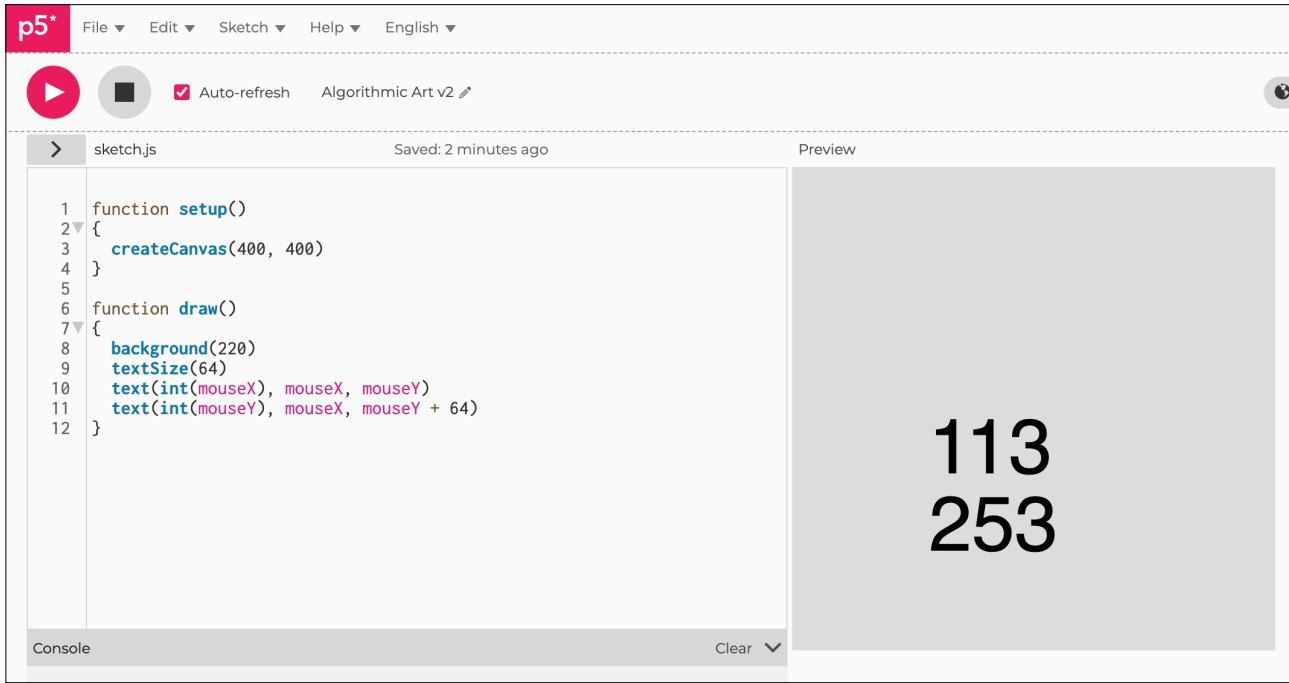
p5* File ▾ Edit ▾ Sketch ▾ Help ▾ English ▾

Auto-refresh Algorithmic Art v2

sketch.js Saved: 2 minutes ago Preview

1 function setup()
2 {
3 createCanvas(400, 400)
4 }
5
6 function draw()
7 {
8 background(220)
9 textSize(64)
10 text(int(mouseX), mouseX, mouseY)
11 text(int(mouseY), mouseX, mouseY + 64)
12 }

113
253

Console Clear